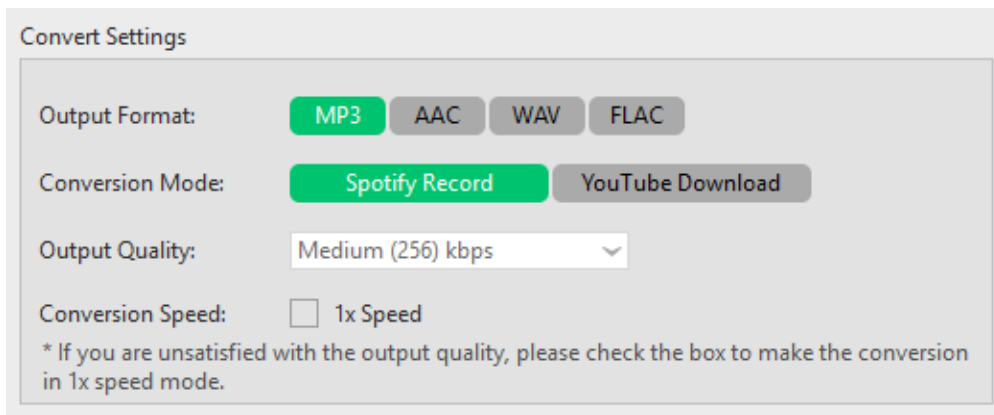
Convert Settings

Output Format: MP3 AAC WAV FLAC

Conversion Mode: Spotify Record YouTube Download

Output Quality: Medium (256) kbps

Conversion Speed: 1x Speed

* If you are unsatisfied with the output quality, please check the box to make the conversion in 1x speed mode.